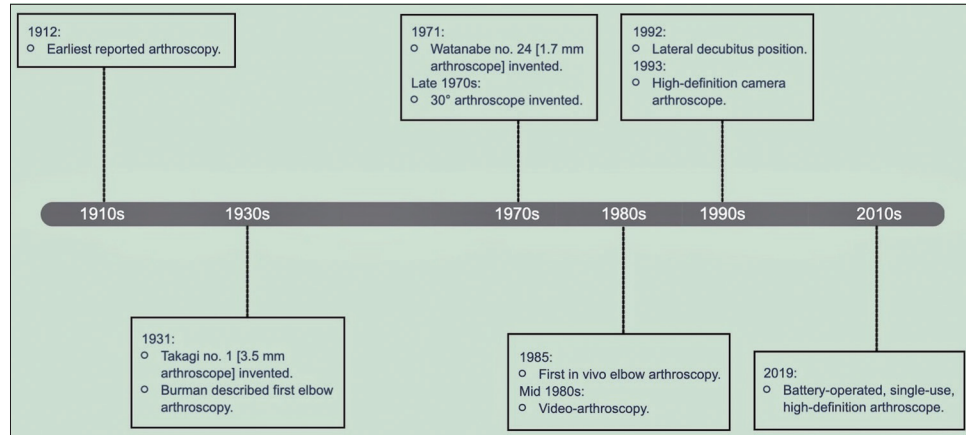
1912:
○ Earliest reported arthroscopy.

1971:
○ Watanabe no. 24 [1.7 mm arthroscope] invented.
Late 1970s:
○ 30° arthroscope invented.

1992:
○ Lateral decubitus position.
1993:
○ High-definition camera arthroscope.

1910s 1930s 1970s 1980s 1990s 2010s

1931:
○ Takagi no. 1 [3.5 mm arthroscope] invented.
○ Burman described first elbow arthroscopy.

1985:
○ First in vivo elbow arthroscopy.
Mid 1980s:
○ Video-arthroscopy.

2019:
○ Battery-operated, single-use, high-definition arthroscope.